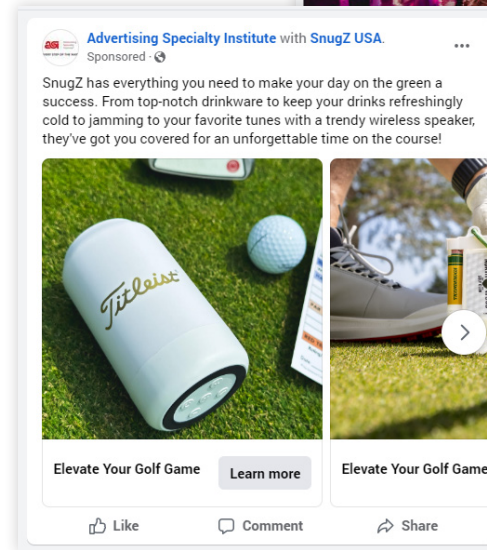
Advertising Specialty Institute with SnugZ USA.
Sponsored ·

SnugZ has everything you need to make your day on the green a success. From top-notch drinkware to keep your drinks refreshingly cold to jamming to your favorite tunes with a trendy wireless speaker, they've got you covered for an unforgettable time on the course!

Titleist

Elevate Your Golf Game
Learn more

Elevate Your Golf Game

Like
Comment
Share